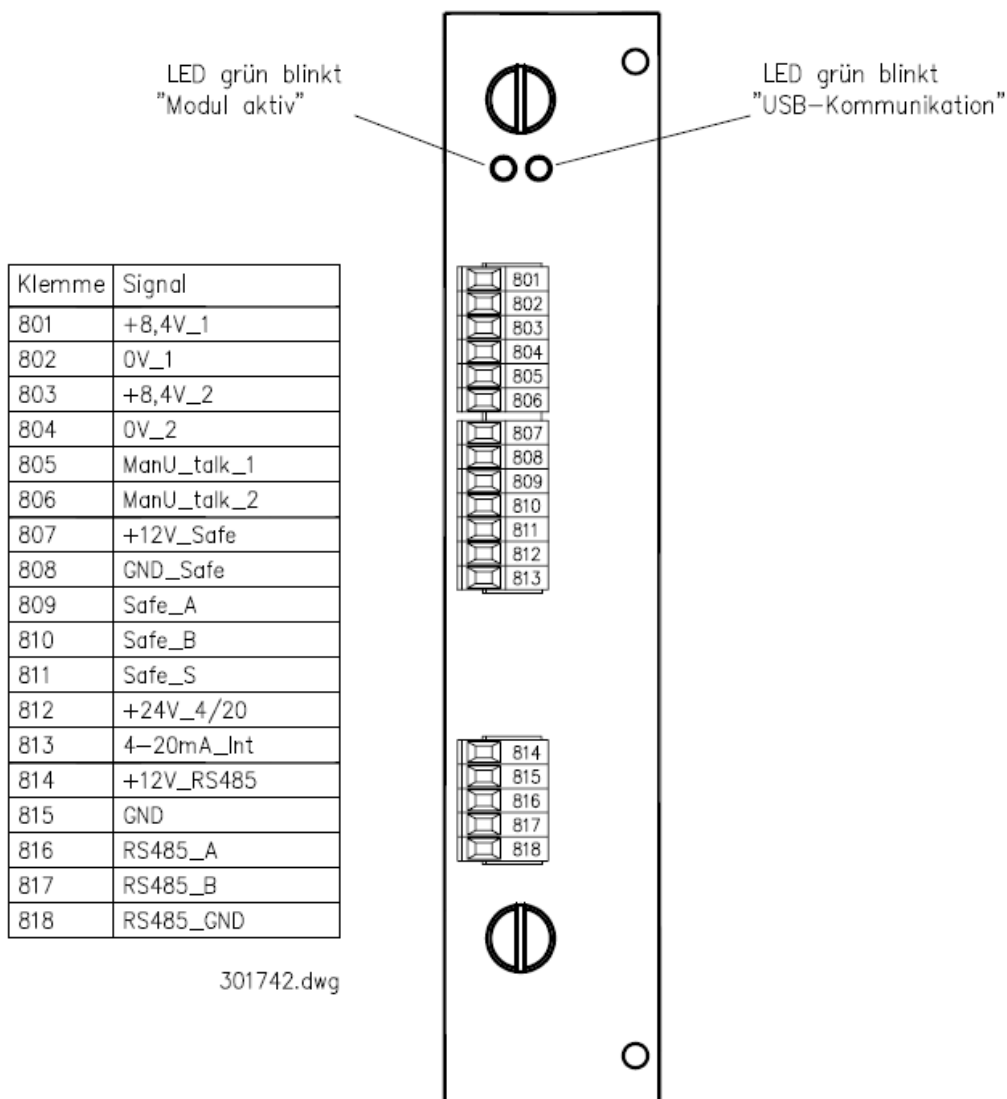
LED grün blinkt
"Modul aktiv"

LED grün blinkt
"USB-Kommunikation"

| Klemme | Signal |
|---|---|
| 801 | +8,4V_1 |
| 802 | 0V_1 |
| 803 | +8,4V_2 |
| 804 | 0V_2 |
| 805 | ManU_talk_1 |
| 806 | ManU_talk_2 |
| 807 | +12V_Safe |
| 808 | GND_Safe |
| 809 | Safe_A |
| 810 | Safe_B |
| 811 | Safe_S |
| 812 | +24V_4/20 |
| 813 | 4-20mA_Int |
| 814 | +12V_RS485 |
| 815 | GND |
| 816 | RS485_A |
| 817 | RS485_B |
| 818 | RS485_GND |

301742.dwg

801
802
803
804
805
806
807
808
809
810
811
812
813

814
815
816
817
818